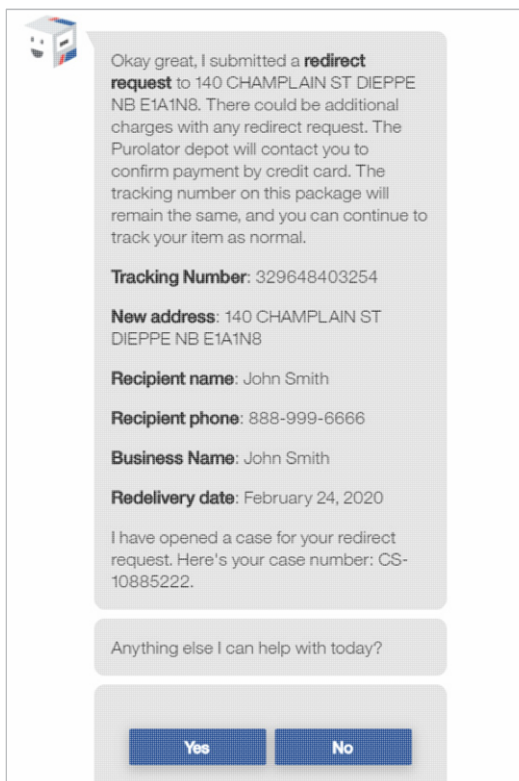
Okay great, I submitted a **redirect request** to 140 CHAMPLAIN ST DIEPPE NB E1A1N8. There could be additional charges with any redirect request. The Purolator depot will contact you to confirm payment by credit card. The tracking number on this package will remain the same, and you can continue to track your item as normal.

**Tracking Number**: 329648403254

**New address**: 140 CHAMPLAIN ST DIEPPE NB E1A1N8

**Recipient name**: John Smith

**Recipient phone**: 888-999-6666

**Business Name**: John Smith

**Redelivery date**: February 24, 2020

I have opened a case for your redirect request. Here's your case number: CS-10885222.

Anything else I can help with today?

Yes

No